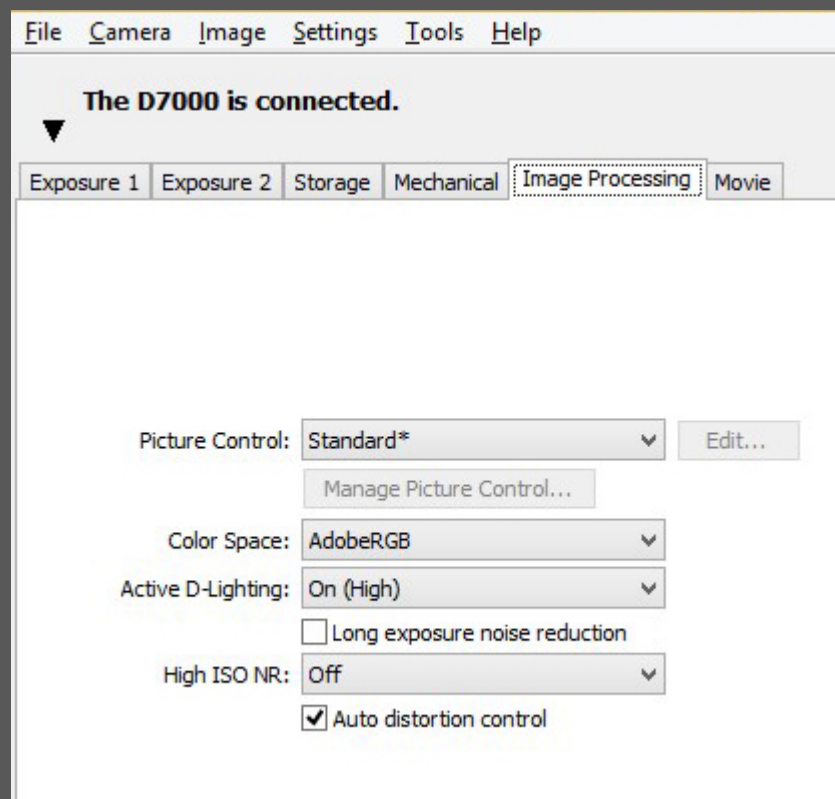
File Camera Image Settings Tools Help

The D7000 is connected.

Exposure 1 | Exposure 2 | Storage | Mechanical | Image Processing | Movie

Picture Control: Standard*
Edit...
Manage Picture Control...
Color Space: AdobeRGB
Active D-Lighting: On (High)
Long exposure noise reduction
High ISO NR: Off
Auto distortion control